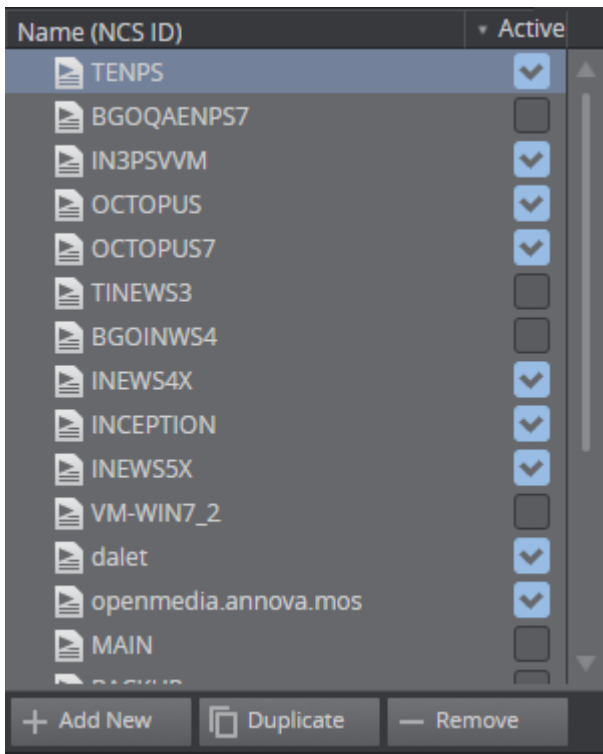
| Name (NCS ID) | Active |
|---|---|
| TENPS | ✓ |
| BGOQAENPS7 | |
| IN3PSVVM | ✓ |
| OCTOPUS | ✓ |
| OCTOPUS7 | ✓ |
| TINEWS3 | |
| BGOINWS4 | |
| INEWS4X | ✓ |
| INCEPTION | ✓ |
| INEWS5X | ✓ |
| VM-WIN7_2 | |
| dalet | ✓ |
| openmedia.annova.mos | ✓ |
| MAIN | |
| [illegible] | |

+ Add New Duplicate — Remove